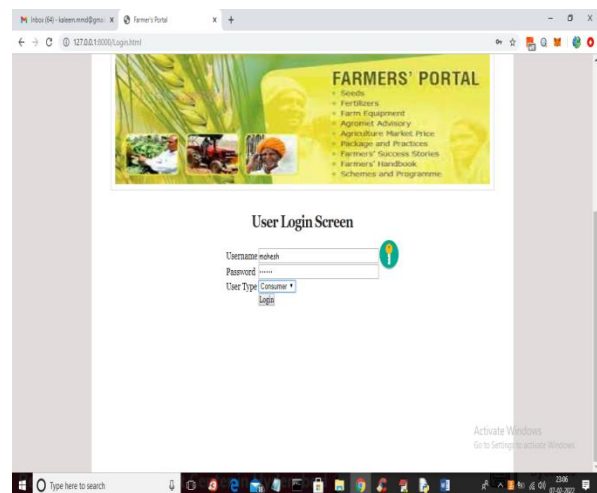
Inbox (64) - kaleem.mmd@gmai ×
Farmer's Portal ×
+
127.0.0.1:8000/Login.html

FARMERS' PORTAL
Seeds
Fertilizers
Farm Equipment
Agromet Advisory
Agriculture Market Price
Package and Practices
Farmers' Success Stories
Farmers' Handbook
Schemes and Programme

User Login Screen

Username mahesh
Password ••••••
User Type Consumer
Login

Activate Windows
Go to Settings to activate Windows.

Type here to search
23:06
07-02-2022